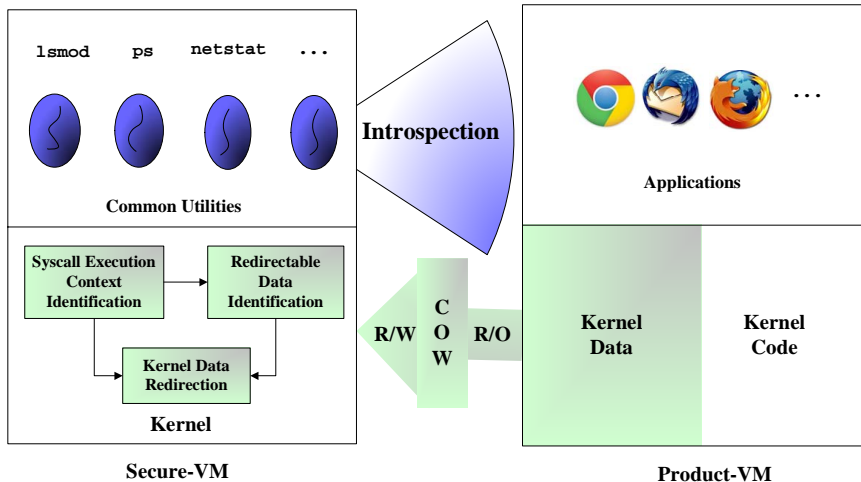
lsmod ps netstat ...

Common Utilities

Introspection

...

Applications

Syscall Execution Context Identification

Redirectable Data Identification

Kernel Data Redirection

Kernel

R/W

C
O
W

R/O

Kernel Data

Kernel Code

Secure-VM

Product-VM